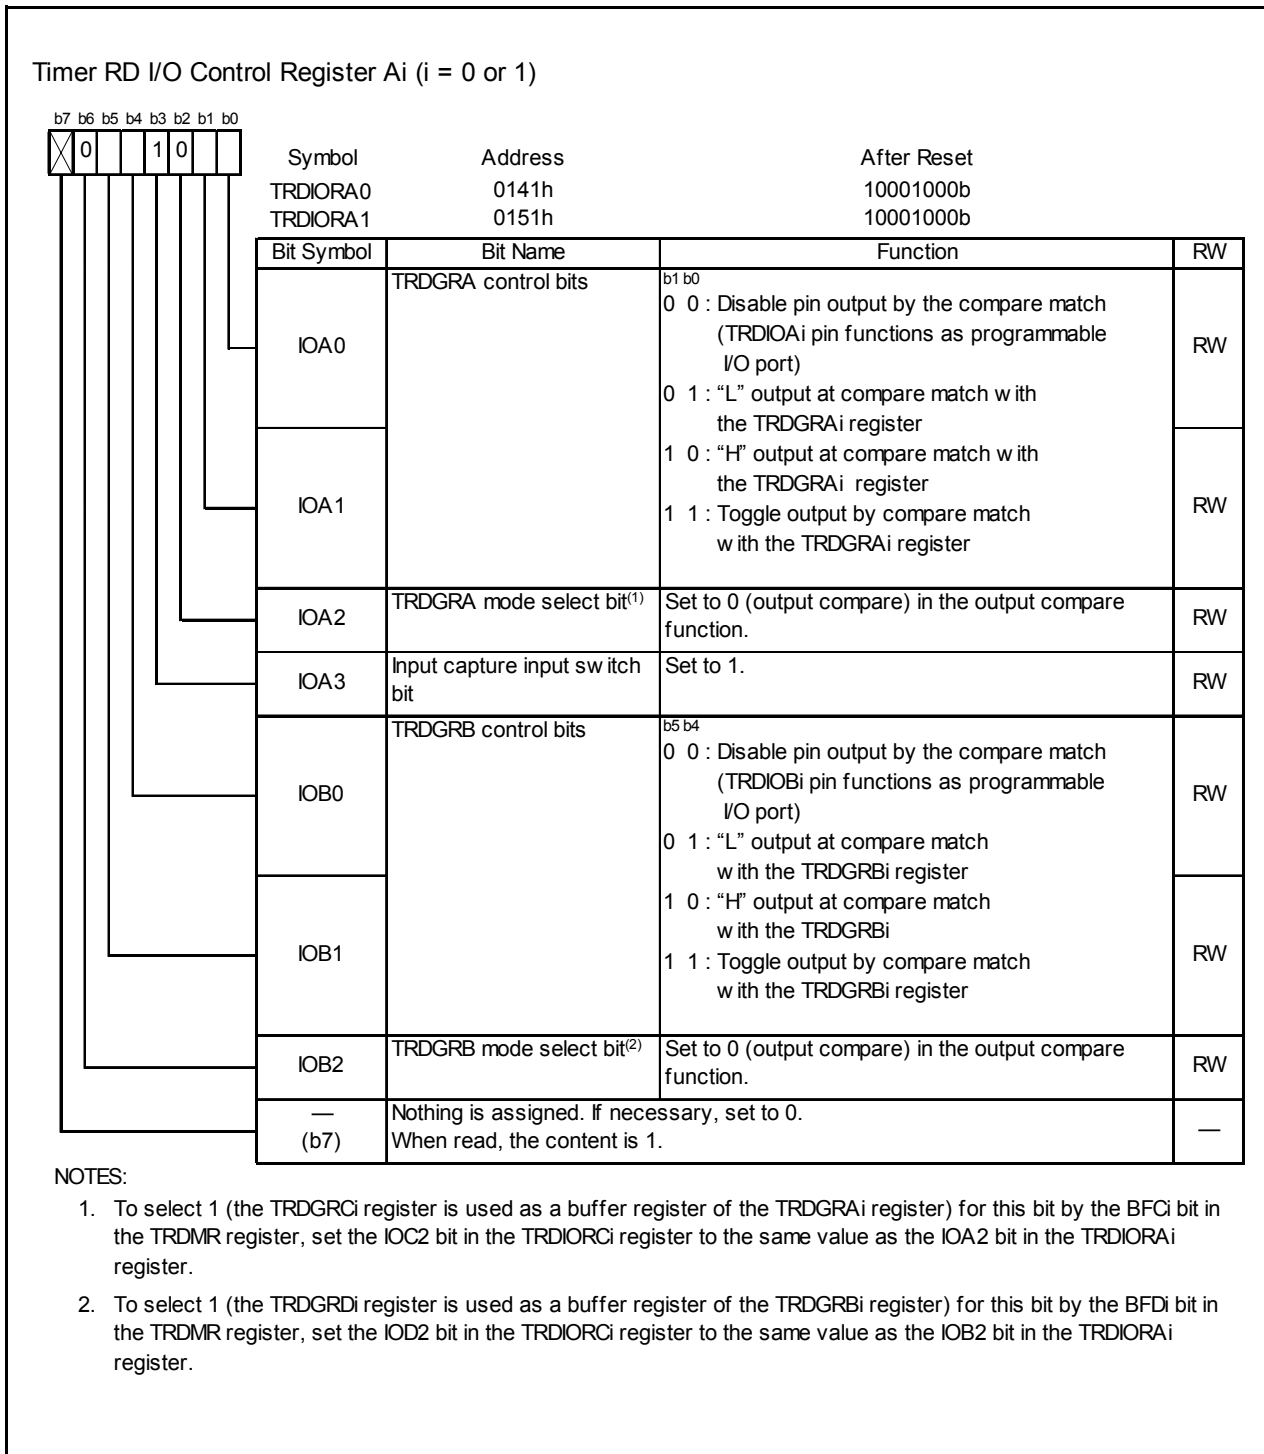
Timer RD I/O Control Register Ai (i = 0 or 1)

b7 b6 b5 b4 b3 b2 b1 b0

0 1 0

| Symbol | Address | After Reset |
|---|---|---|
| TRDIORA0 | 0141h | 10001000b |
| TRDIORA1 | 0151h | 10001000b |

| Bit Symbol | Bit Name | Function | RW |
|---|---|---|---|
| IOA0 | TRDGRA control bits | b1 b0<br>0 0 : Disable pin output by the compare match (TRDIOAi pin functions as programmable I/O port)<br>0 1 : "L" output at compare match with the TRDGRAi register | RW |
| IOA1 | | 1 0 : "H" output at compare match with the TRDGRAi register<br>1 1 : Toggle output by compare match with the TRDGRAi register | RW |
| IOA2 | TRDGRA mode select bit$^{(1)}$ | Set to 0 (output compare) in the output compare function. | RW |
| IOA3 | Input capture input switch bit | Set to 1. | RW |
| IOB0 | TRDGRB control bits | b5 b4<br>0 0 : Disable pin output by the compare match (TRDIOBi pin functions as programmable I/O port)<br>0 1 : "L" output at compare match with the TRDGRBi register | RW |
| IOB1 | | 1 0 : "H" output at compare match with the TRDGRBi<br>1 1 : Toggle output by compare match with the TRDGRBi register | RW |
| IOB2 | TRDGRB mode select bit$^{(2)}$ | Set to 0 (output compare) in the output compare function. | RW |
| — (b7) | Nothing is assigned. If necessary, set to 0. When read, the content is 1. | | — |

NOTES:

1. To select 1 (the TRDGRCi register is used as a buffer register of the TRDGRAi register) for this bit by the BFCi bit in the TRDMR register, set the IOC2 bit in the TRDIORCi register to the same value as the IOA2 bit in the TRDIORAi register.

2. To select 1 (the TRDGRDi register is used as a buffer register of the TRDGRBi register) for this bit by the BFDi bit in the TRDMR register, set the IOD2 bit in the TRDIORCi register to the same value as the IOB2 bit in the TRDIORAi register.